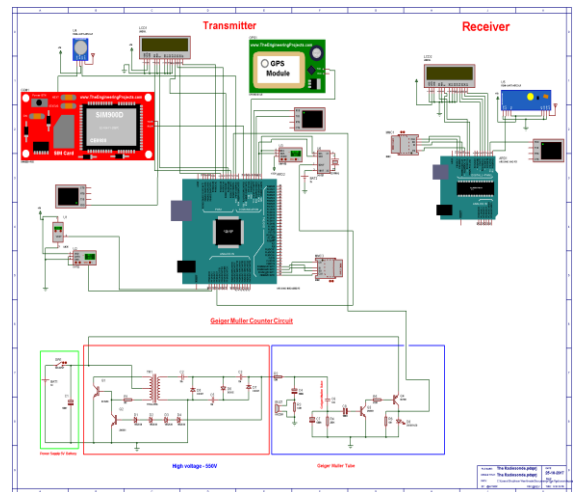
Transmitter

Receiver

www.TheEngineeringProjects.com

SIM900D

GPS Module

www.TheEngineeringProjects.com

GSM Card

Geiger Muller Counter Circuit

High voltage - 500V

Geiger Muller Tube

Power Supply 9V Battery

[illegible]